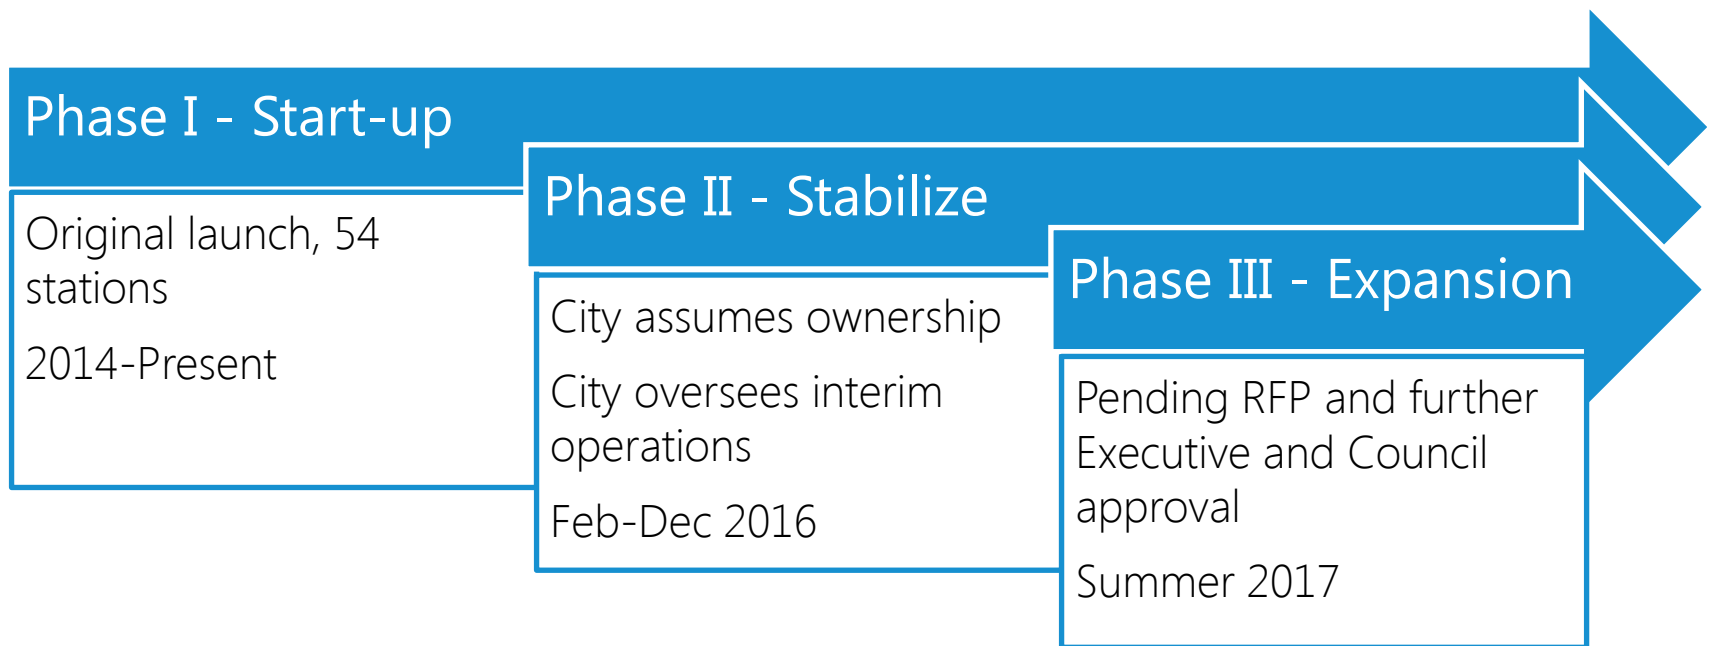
Phase I - Start-up

Original launch, 54 stations

2014-Present

Phase II - Stabilize

City assumes ownership

City oversees interim operations

Feb-Dec 2016

Phase III - Expansion

Pending RFP and further Executive and Council approval

Summer 2017